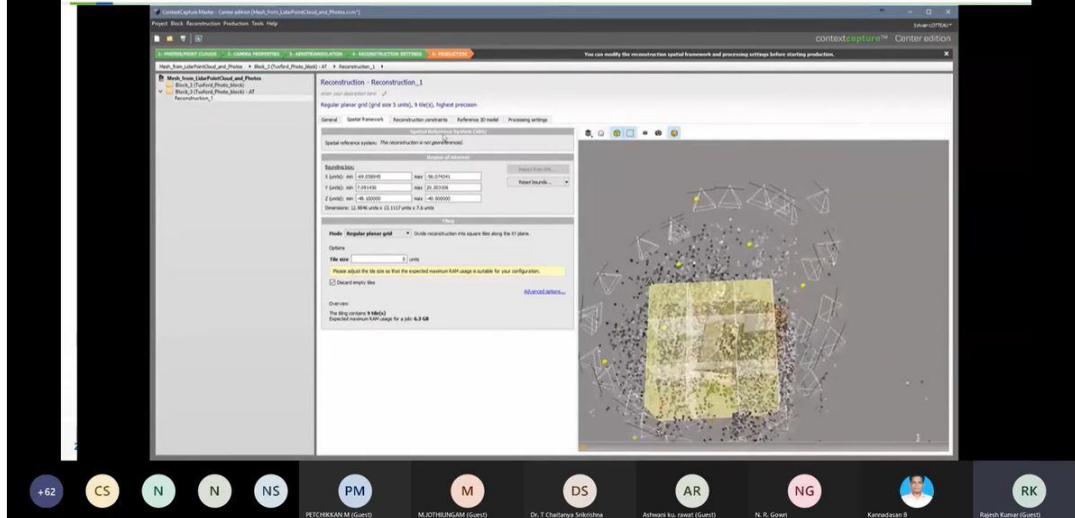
ContextCapture Master - Center edition (Mesh_from_LidarPointCloud_and_Photos.ccm*)
Project Block Reconstruction Production Tools Help
Sylvain LOTTEAU
contextcapture Center edition
1 - PHOTOS/POINT CLOUDS 2 - CAMERA PROPERTIES 3 - AEROTRIANGULATION 4 - RECONSTRUCTION SETTINGS 5 - PRODUCTION
You can modify the reconstruction spatial framework and processing settings before starting production.
Mesh_from_LidarPointCloud_and_Photos ▸ Block_3 (Tunford_Photo_block) - AT ▸ Reconstruction_1 ▸
Mesh_from_LidarPointCloud_and_Photos
Block_3 (Tunford_Photo_block)
Block_3 (Tunford_Photo_block) - AT
Reconstruction_1
Reconstruction - Reconstruction_1
enter your description here
Regular planar grid (grid size 5 units), 9 tile(s), highest precision
General Spatial framework Reconstruction constraints Reference 3D model Processing settings
Spatial Reference System (SRS)
Spatial reference system: The reconstruction is not georeferenced.
Region of interest
Bounding box:
X (units): min -49.658849 max 56.074341
Y (units): min 7.091436 max 20.203106
Z (units): min -48.100000 max -40.500000
Import from KML...
Reset bounds...
Dimensions: 12.9846 units x 13.1117 units x 7.6 units
Tiling
Mode Regular planar grid Divide reconstruction into square tiles along the XY plane.
Options
Tile size 5 units
Please adjust the tile size so that the expected maximum RAM usage is suitable for your configuration.
Discard empty tiles
Advanced options...
Overview
The tiling contains 9 tile(s)
Expected maximum RAM usage for a job: 6.3 GB
+62 CS N N NS PM M DS AR NG RK
PETCHIKKAN M (Guest) M.JOTHILINGAM (Guest) Dr. T Chaitanya Srikrishna Ashwani ku. rawat (Guest) N. R. Gowri Kannadasan B Rajesh Kumar (Guest)